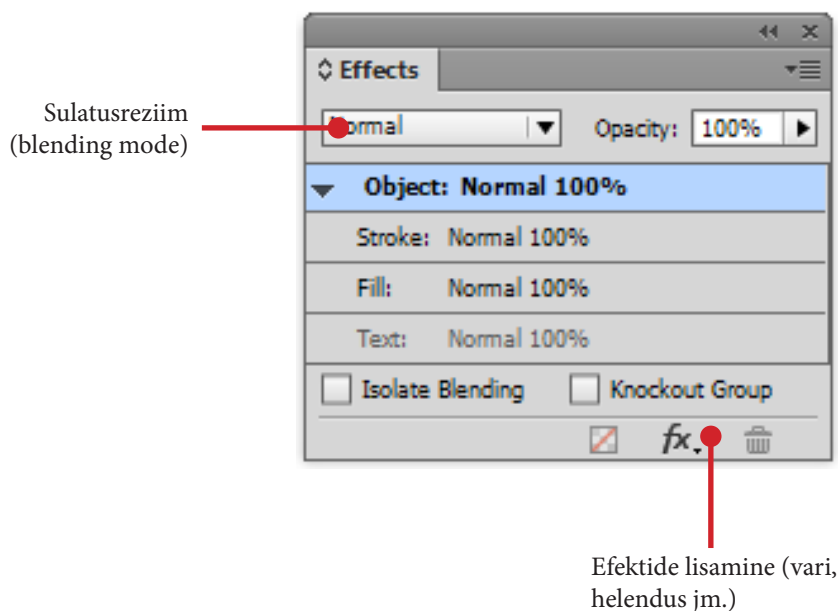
Sulatusreziim (blending mode)

Effects

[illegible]ormal

Opacity: 100%

Object: Normal 100%

Stroke: Normal 100%

Fill: Normal 100%

Text: Normal 100%

Isolate Blending

Knockout Group

fx

Efektide lisamine (vari, helendus jm.)